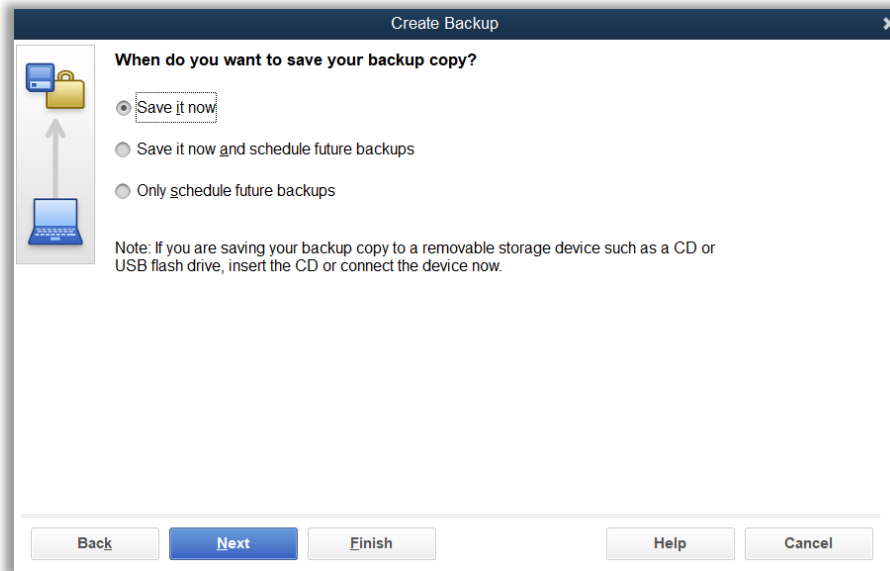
Create Backup

When do you want to save your backup copy?

Save it now

Save it now and schedule future backups

Only schedule future backups

Note: If you are saving your backup copy to a removable storage device such as a CD or USB flash drive, insert the CD or connect the device now.

Back

Next

Finish

Help

Cancel